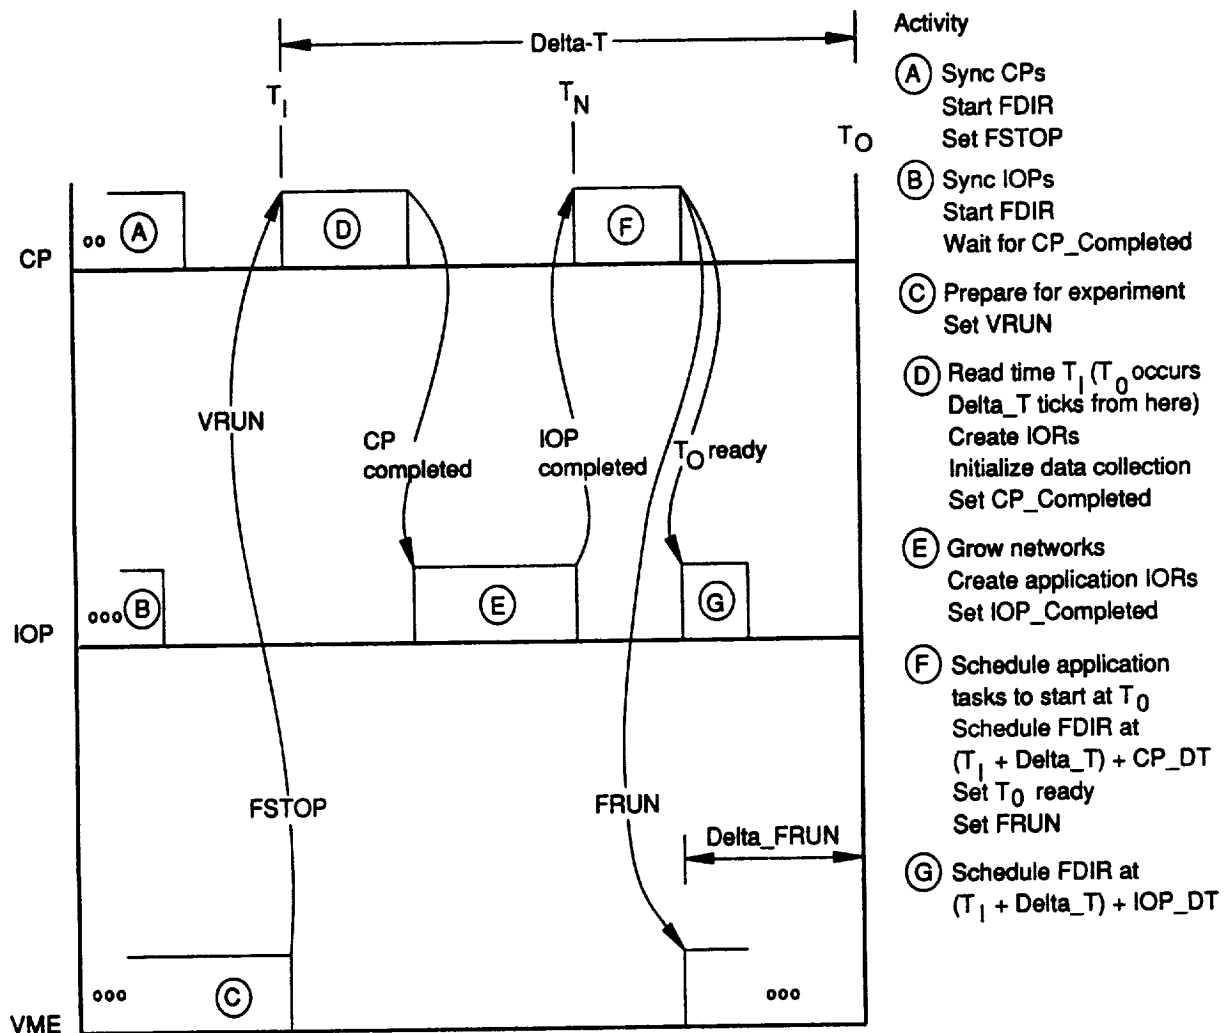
Delta-T

$T_I$

$T_N$

$T_O$

CP

IOP

VME

oo A

D

F

ooo B

E

G

ooo C

ooo

VRUN

CP completed

IOP completed

$T_O$ ready

FSTOP

FRUN

Delta_FRUN

Activity

A Sync CPs
Start FDIR
Set FSTOP

B Sync IOPs
Start FDIR
Wait for CP_Completed

C Prepare for experiment
Set VRUN

D Read time $T_I$ ($T_0$ occurs Delta_T ticks from here)
Create IORs
Initialize data collection
Set CP_Completed

E Grow networks
Create application IORs
Set IOP_Completed

F Schedule application tasks to start at $T_0$
Schedule FDIR at
($T_I$ + Delta_T) + CP_DT
Set $T_0$ ready
Set FRUN

G Schedule FDIR at
($T_I$ + Delta_T) + IOP_DT